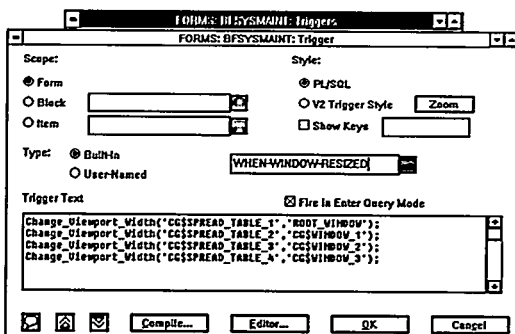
FORMS: BFSYSMAINT: Triggers

FORMS: BFSYSMAINT: Trigger

Scope:

Form

Block

Item

Style:

PL/SQL

V2 Trigger Style

Zoom

Show Keys

Type:

Built-In

User-Named

WHEN-WINDOW-RESIZED

Trigger Text

Fire in Enter Query Mode

Change_Viewport_Width('CG$SPREAD_TABLE_1','ROOT_WINDOW');
Change_Viewport_Width('CG$SPREAD_TABLE_2','CG$WINDOW_1');
Change_Viewport_Width('CG$SPREAD_TABLE_3','CG$WINDOW_2');
Change_Viewport_Width('CG$SPREAD_TABLE_4','CG$WINDOW_3');

Compile...

Editor...

OK

Cancel